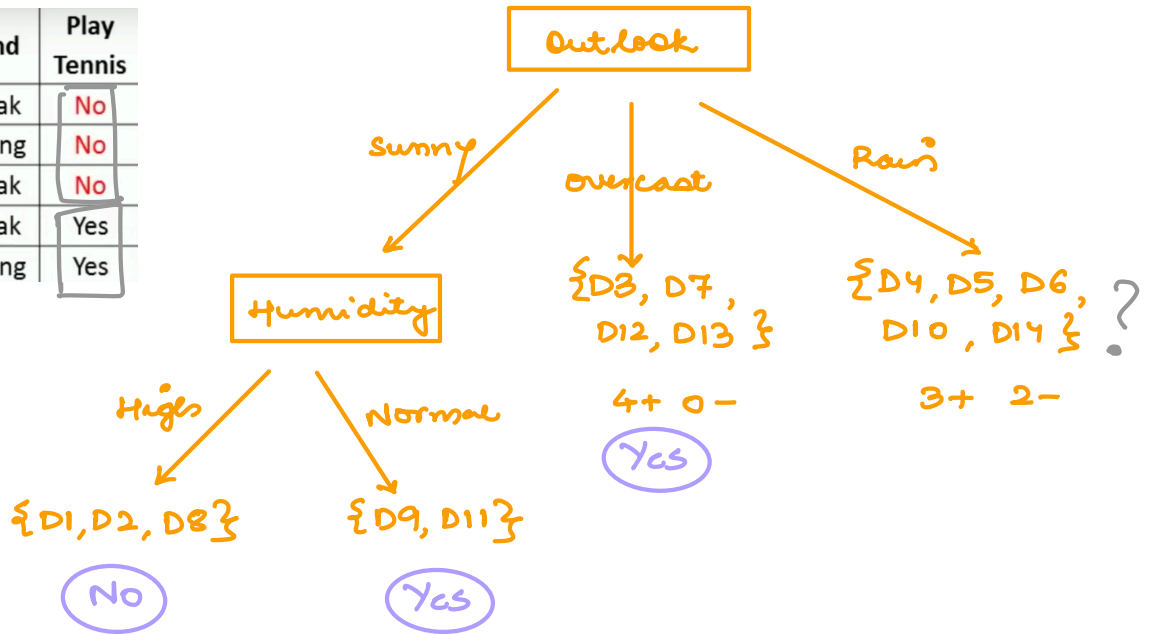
| nd | Play Tennis |
|---|---|
| ak | No |
| ng | No |
| ak | No |
| ak | Yes |
| ng | Yes |

Outlook

Sunny

Overcast

Rain

Humidity

$\{D3, D7, D12, D13\}$

$\{D4, D5, D6, D10, D14\}$ ?

4+ 0−

3+ 2−

Yes

High

Normal

$\{D1, D2, D8\}$

$\{D9, D11\}$

No

Yes